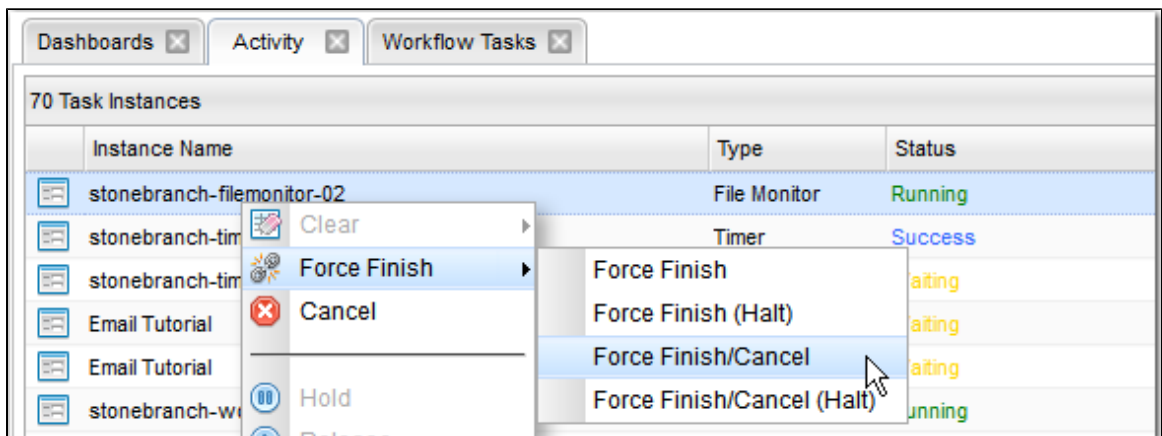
Dashboards Activity Workflow Tasks

70 Task Instances

| Instance Name | Type | Status |
|---|---|---|
| stonebranch-filemonitor-02 | File Monitor | Running |
| stonebranch-tim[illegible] | Timer | Success |
| stonebranch-tim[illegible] | | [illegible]aiting |
| Email Tutorial | | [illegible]aiting |
| Email Tutorial | | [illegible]aiting |
| stonebranch-w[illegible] | | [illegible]unning |

Clear
Force Finish
Cancel
Hold
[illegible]

Force Finish
Force Finish (Halt)
Force Finish/Cancel
Force Finish/Cancel (Halt)